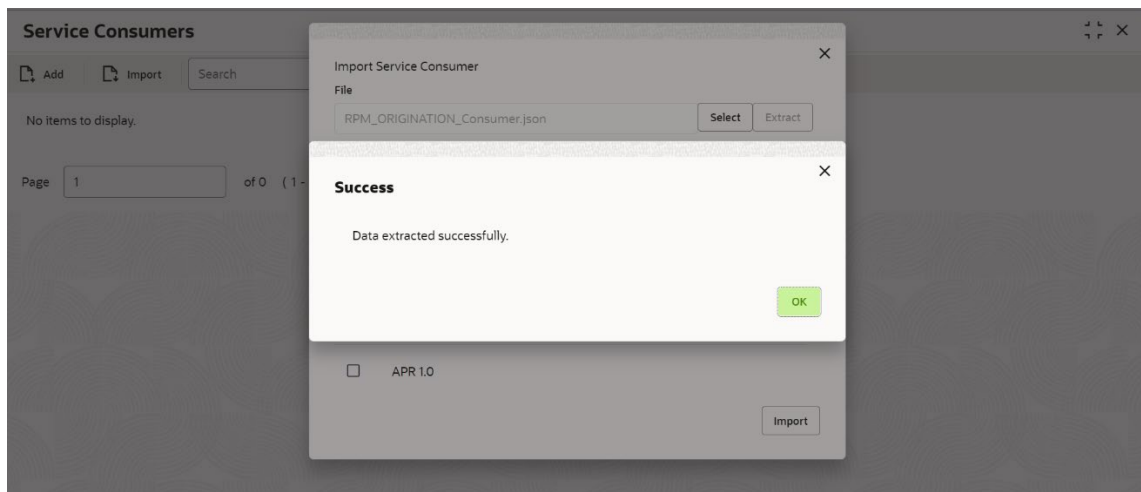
Service Consumers

Add Import Search

No items to display.

Page 1 of 0 (1-

Import Service Consumer

File

RPM_ORIGINATION_Consumer.json

Select Extract

Success

Data extracted successfully.

OK

APR 1.0

Import